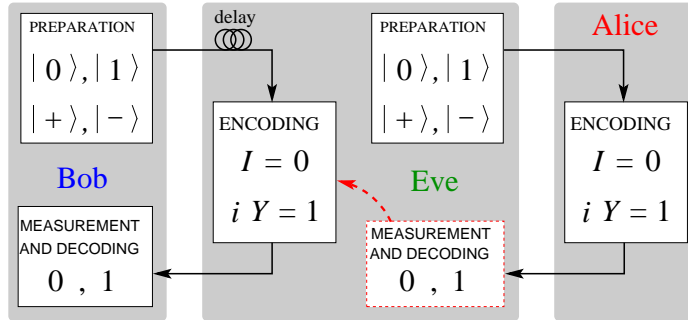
PREPARATION
$|0\rangle, |1\rangle$
$|+\rangle, |-\rangle$

Bob

MEASUREMENT AND DECODING
0 , 1

delay

ENCODING
$I = 0$
$iY = 1$

PREPARATION
$|0\rangle, |1\rangle$
$|+\rangle, |-\rangle$

Eve

MEASUREMENT AND DECODING
0 , 1

Alice

ENCODING
$I = 0$
$iY = 1$